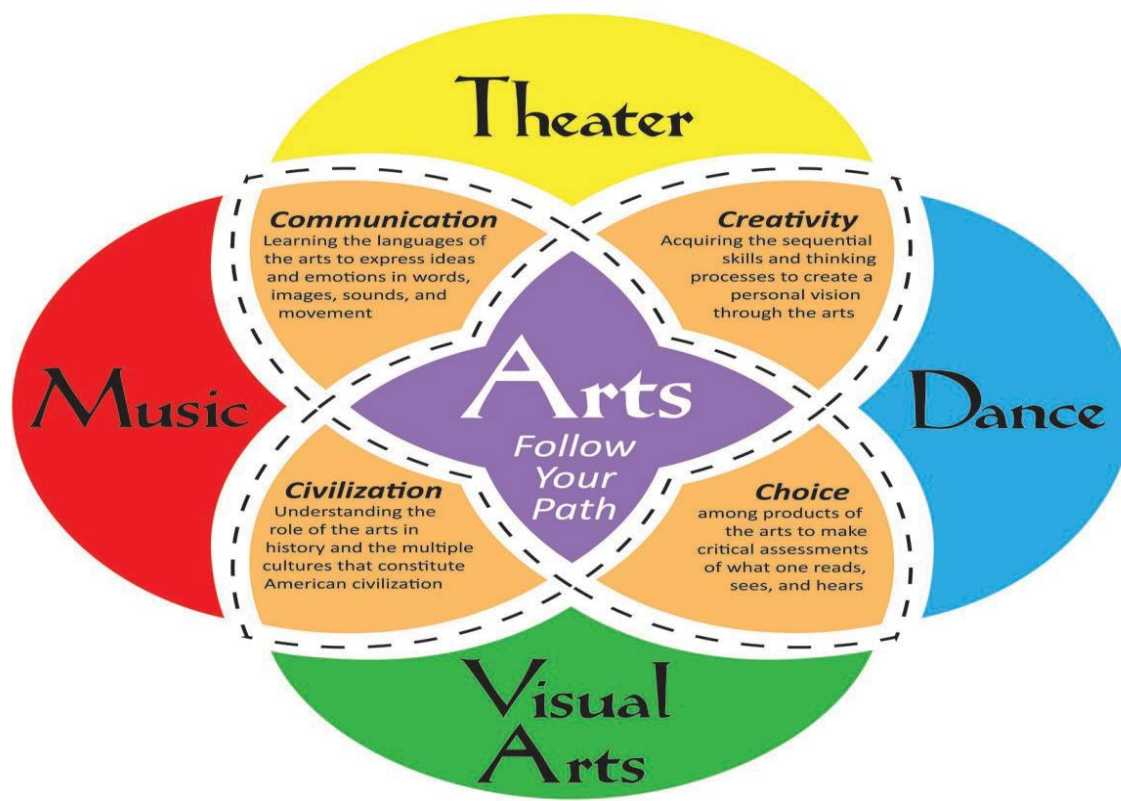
Theater

Music

Dance

Communication
Learning the languages of the arts to express ideas and emotions in words, images, sounds, and movement

Creativity
Acquiring the sequential skills and thinking processes to create a personal vision through the arts

Arts
Follow Your Path

Civilization
Understanding the role of the arts in history and the multiple cultures that constitute American civilization

Choice
among products of the arts to make critical assessments of what one reads, sees, and hears

Visual Arts